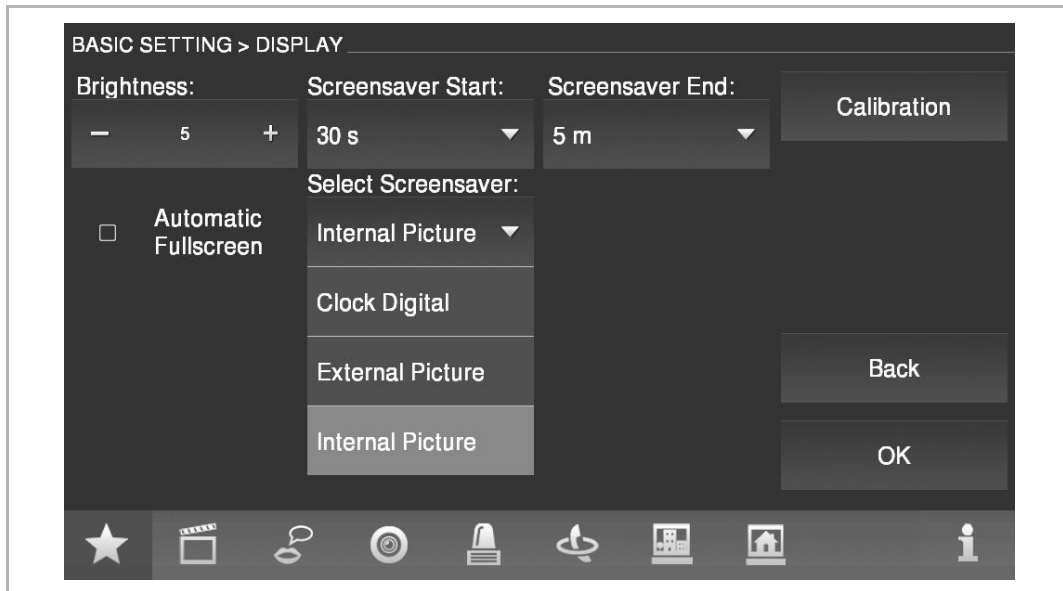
BASIC SETTING > DISPLAY

Brightness:
− 5 +

Screensaver Start:
30 s

Screensaver End:
5 m

Calibration

Automatic Fullscreen

Select Screensaver:
Internal Picture

Clock Digital

External Picture

Internal Picture

Back

OK